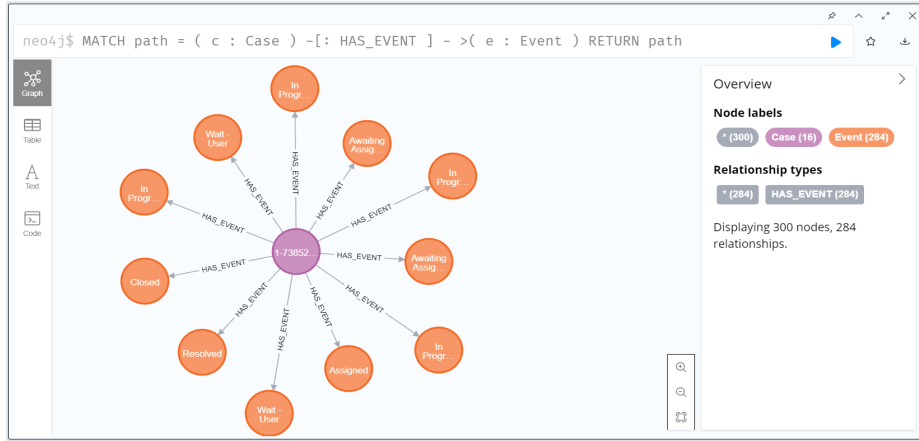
neo4j$ MATCH path = ( c : Case ) -[: HAS_EVENT ] - >( e : Event ) RETURN path

Graph

Table

Text

Code

In Progr...

Wait - User

Awaiting Assig...

In Progr...

In Progr...

1-73852...

Awaiting Assig...

Closed

Resolved

Assigned

In Progr...

Wait - User

HAS_EVENT

HAS_EVENT

HAS_EVENT

HAS_EVENT

HAS_EVENT

HAS_EVENT

HAS_EVENT

HAS_EVENT

HAS_EVENT

HAS_EVENT

HAS_EVENT

HAS_EVENT

Overview

Node labels

* (300) Case (16) Event (284)

Relationship types

* (284) HAS_EVENT (284)

Displaying 300 nodes, 284 relationships.